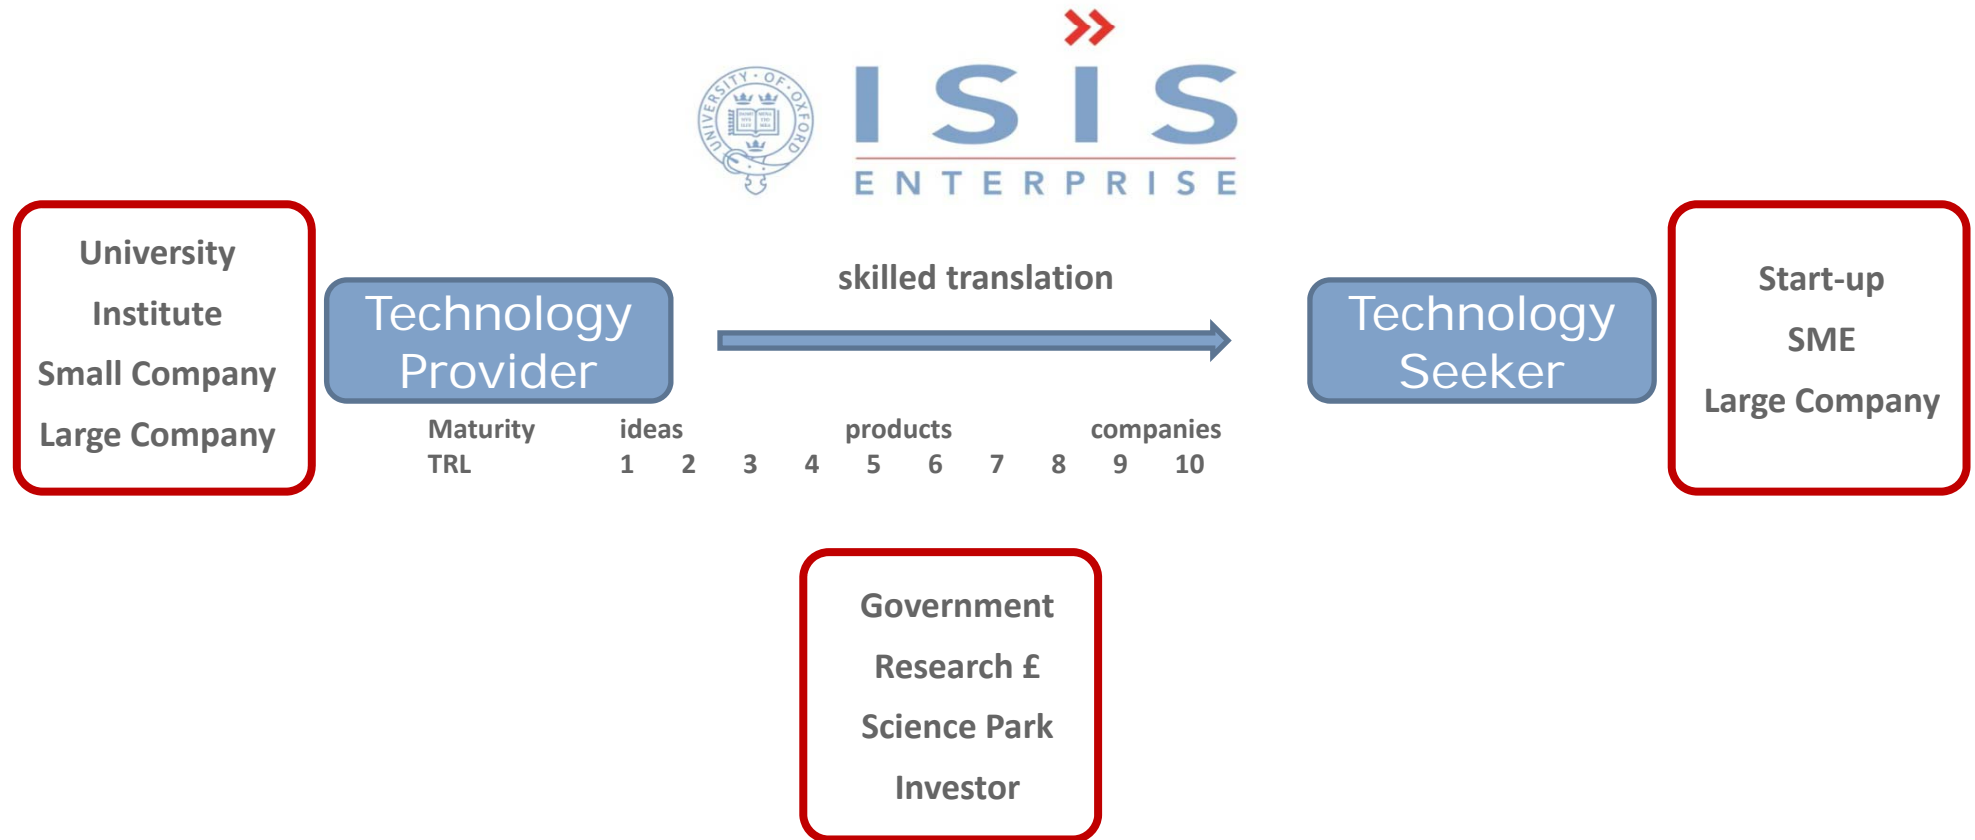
UNIVERSITY · OF · OXFORD

ISIS

ENTERPRISE

University

Institute

Small Company

Large Company

Technology Provider

skilled translation

Technology Seeker

Start-up

SME

Large Company

| Maturity | ideas | | | | products | | | | companies | |
|---|---|---|---|---|---|---|---|---|---|---|
| TRL | 1 | 2 | 3 | 4 | 5 | 6 | 7 | 8 | 9 | 10 |

Government

Research £

Science Park

Investor